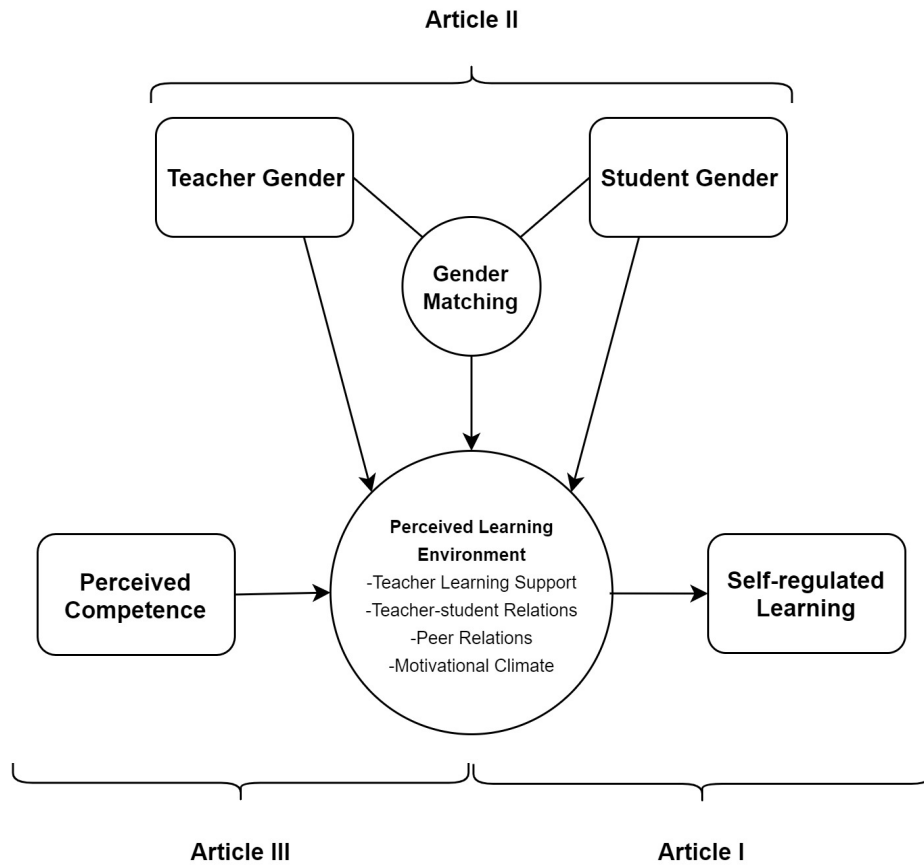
Article II

Teacher Gender

Gender Matching

Student Gender

Perceived Competence

Perceived Learning Environment
-Teacher Learning Support
-Teacher-student Relations
-Peer Relations
-Motivational Climate

Self-regulated Learning

Article III

Article I